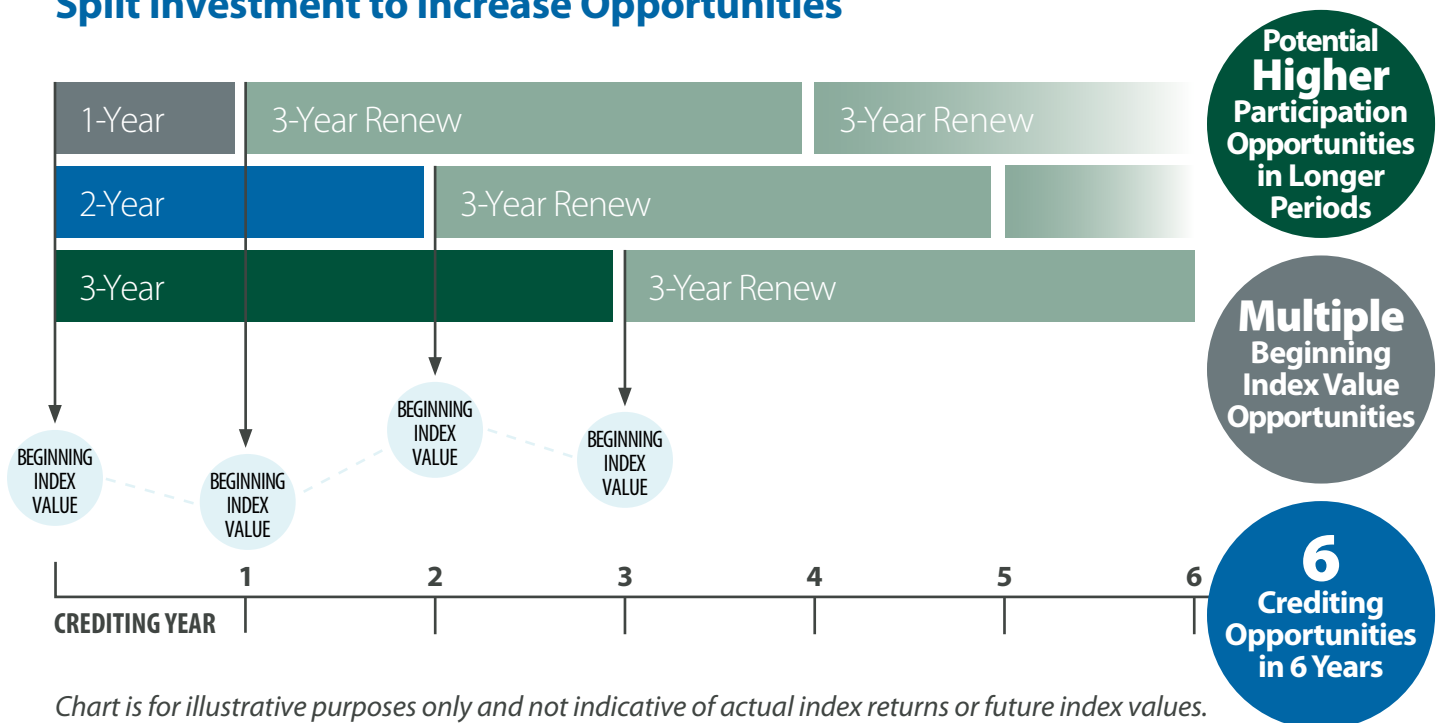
Split Investment to Increase Opportunities

1-Year
3-Year Renew
3-Year Renew
2-Year
3-Year Renew
3-Year
3-Year Renew

Potential Higher Participation Opportunities in Longer Periods

Multiple Beginning Index Value Opportunities

6 Crediting Opportunities in 6 Years

BEGINNING INDEX VALUE
BEGINNING INDEX VALUE
BEGINNING INDEX VALUE
BEGINNING INDEX VALUE

1 2 3 4 5 6
CREDITING YEAR

Chart is for illustrative purposes only and not indicative of actual index returns or future index values.